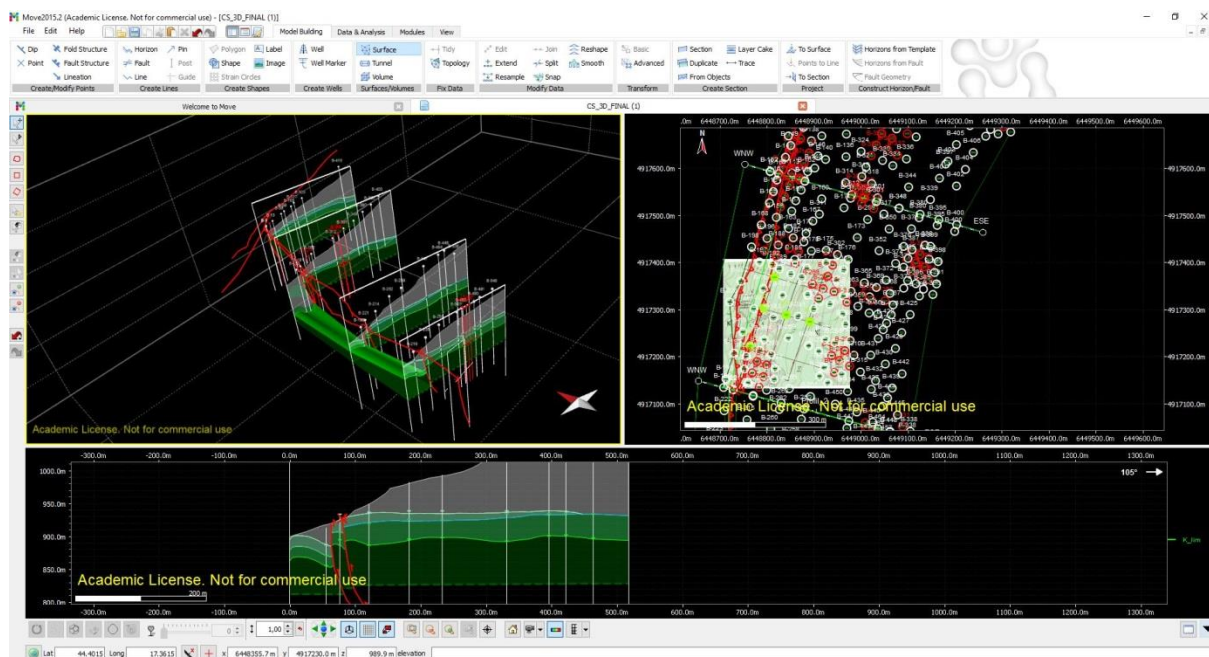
Move2015.2 (Academic License. Not for commercial use) - [CS_3D_FINAL (1)]

File Edit Help

Model Building Data & Analysis Modules View

Dip Fold Structure Horizon Pin Polygon Label Well Surface Tidy Edit Join Reshape Basic Section Layer Cake To Surface Horizons from Template
Point Fault Structure Fault Post Shape Image Well Marker Tunnel Topology Extend Split Smooth Advanced Duplicate Trace Points to Line Horizons from Fault
Lineation Line Guide Strain Circles Volume Resample Snap From Objects To Section Fault Geometry
Create/Modify Points Create Lines Create Shapes Create Wells Surfaces/Volumes Fix Data Modify Data Transform Create Section Project Construct Horizon/Fault

Welcome to Move

CS_3D_FINAL (1)

Academic License. Not for commercial use

.0m 6448700.0m 6448800.0m 6448900.0m 6449000.0m 6449100.0m 6449200.0m 6449300.0m 6449400.0m 6449500.0m 6449600.0m

N

WNW

ESE

4917600.0m
4917500.0m
4917400.0m
4917300.0m
4917200.0m
4917100.0m

WNW

Academic License. Not for commercial use

.0m 6448700.0m 6448800.0m 6448900.0m 6449000.0m 6449100.0m 6449200.0m 6449300.0m 6449400.0m 6449500.0m 6449600.0m

-300.0m -200.0m -100.0m 0.0m 100.0m 200.0m 300.0m 400.0m 500.0m 600.0m 700.0m 800.0m 900.0m 1000.0m 1100.0m 1200.0m 1300.0m

105°

1000.0m
950.0m
900.0m
850.0m
800.0m

K_lim

Academic License. Not for commercial use

200 m

-300.0m -200.0m -100.0m 0.0m 100.0m 200.0m 300.0m 400.0m 500.0m 600.0m 700.0m 800.0m 900.0m 1000.0m 1100.0m 1200.0m 1300.0m

1,00

Lat 44.4015 Long 17.3615 x 6448355.7 m y 4917230.0 m z 989.9 m elevation